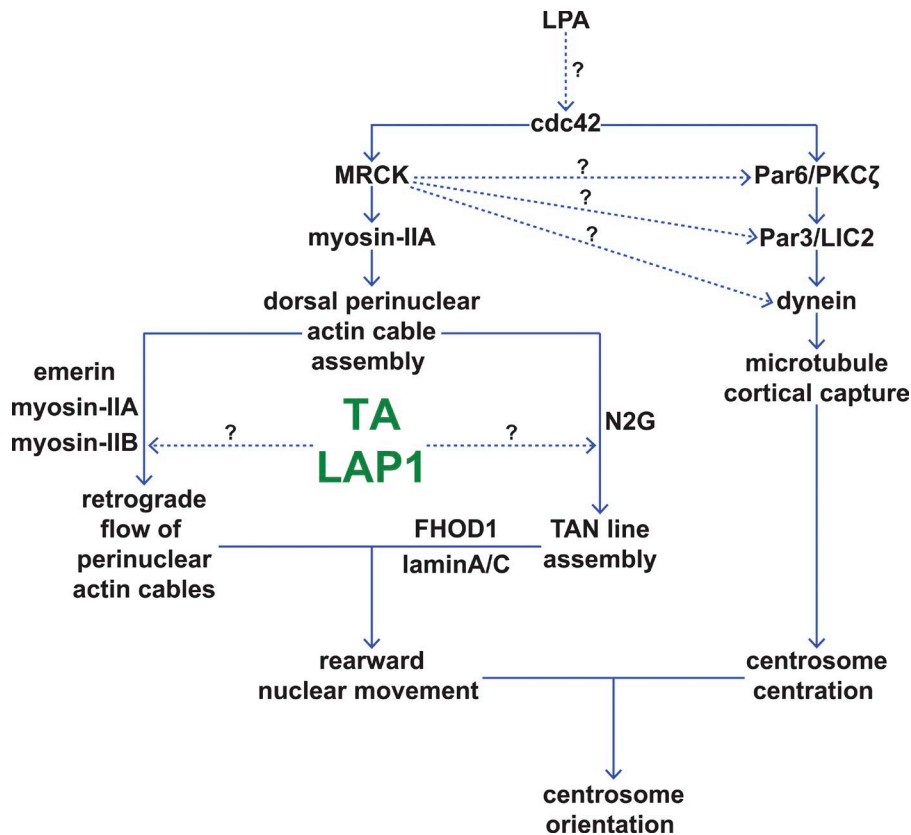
LPA

?

cdc42

MRCK

?

Par6/PKCζ

?

?

myosin-IIA

Par3/LIC2

dorsal perinuclear actin cable assembly

dynein

emerin

myosin-IIA

myosin-IIB

TA

LAP1

?

?

N2G

microtubule cortical capture

retrograde flow of perinuclear actin cables

FHOD1

laminA/C

TAN line assembly

rearward nuclear movement

centrosome centration

centrosome orientation